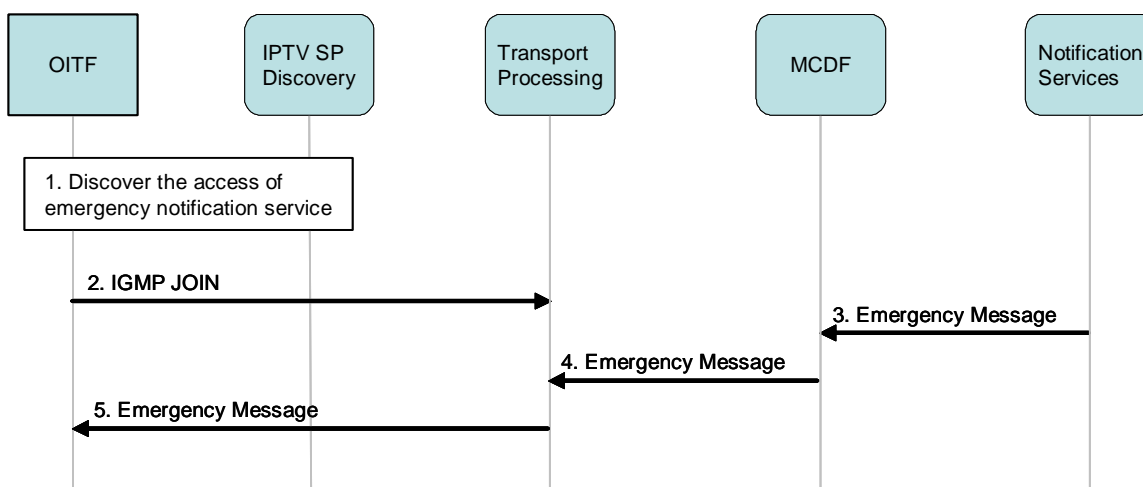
OITF

IPTV SP Discovery

Transport Processing

MCDF

Notification Services

1. Discover the access of emergency notification service

2. IGMP JOIN

3. Emergency Message

4. Emergency Message

5. Emergency Message